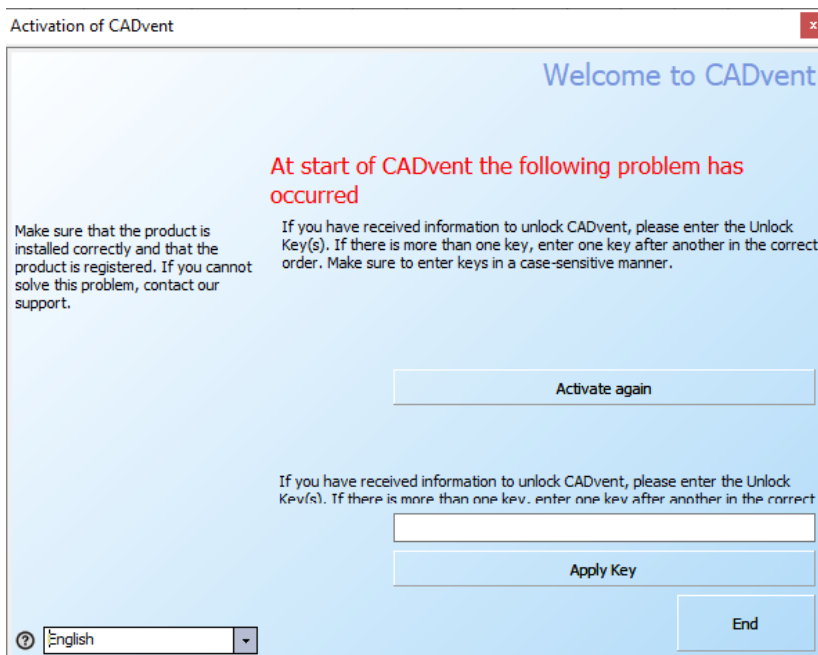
Activation of CADvent

x

Welcome to CADvent

At start of CADvent the following problem has occurred

Make sure that the product is installed correctly and that the product is registered. If you cannot solve this problem, contact our support.

If you have received information to unlock CADvent, please enter the Unlock Key(s). If there is more than one key, enter one key after another in the correct order. Make sure to enter keys in a case-sensitive manner.

Activate again

If you have received information to unlock CADvent, please enter the Unlock Key(s). If there is more than one key, enter one key after another in the correct

Apply Key

End

English